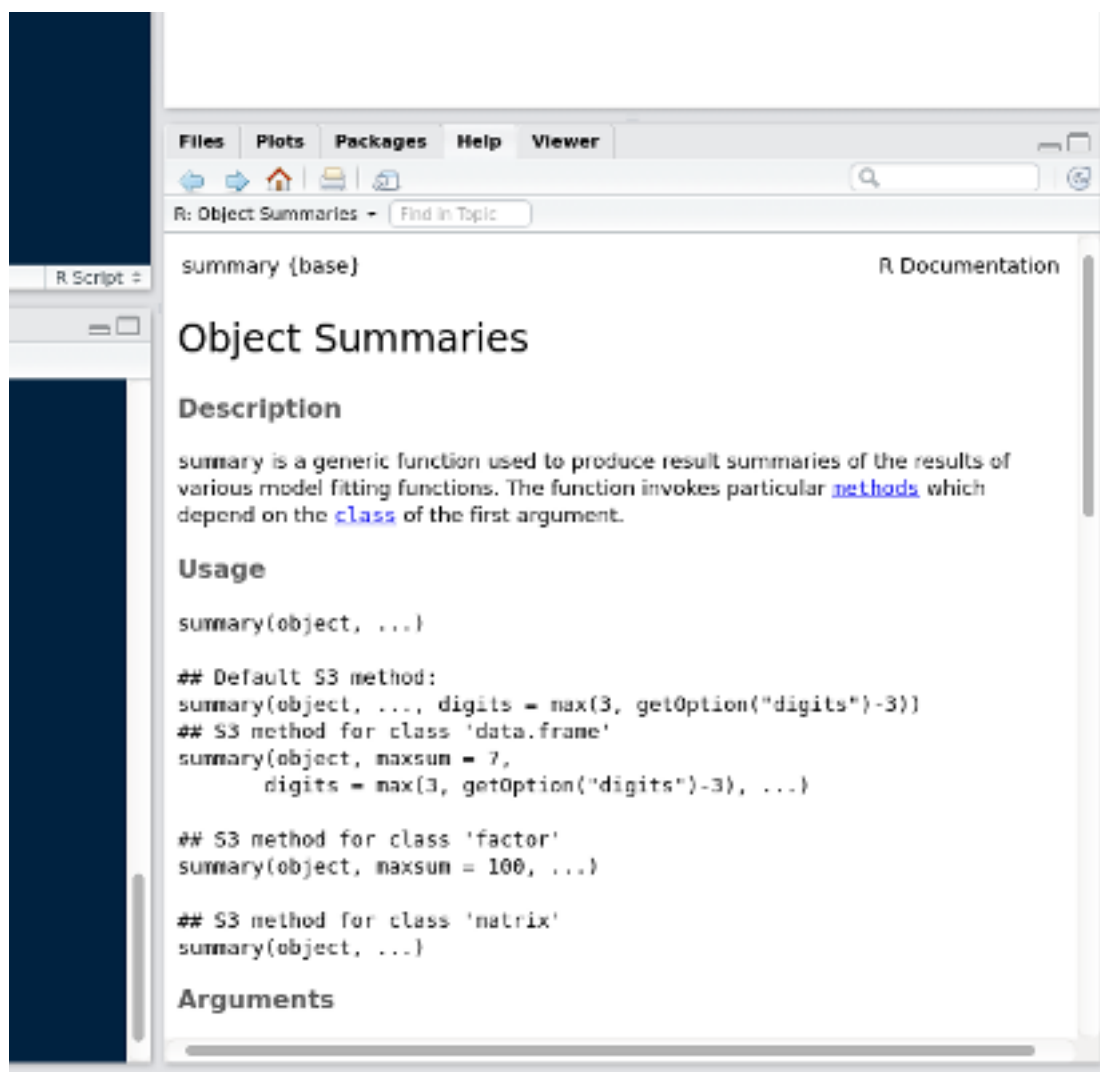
R Script ÷

Files Plots Packages Help Viewer

R: Object Summaries ▾ Find in Topic

summary {base}

R Documentation

Object Summaries

Description

summary is a generic function used to produce result summaries of the results of various model fitting functions. The function invokes particular methods which depend on the class of the first argument.

Usage

summary(object, ...)

## Default S3 method:
summary(object, ..., digits = max(3, getOption("digits")-3))
## S3 method for class 'data.frame'
summary(object, maxsum = 7,
       digits = max(3, getOption("digits")-3), ...)

## S3 method for class 'factor'
summary(object, maxsum = 100, ...)

## S3 method for class 'matrix'
summary(object, ...)

Arguments